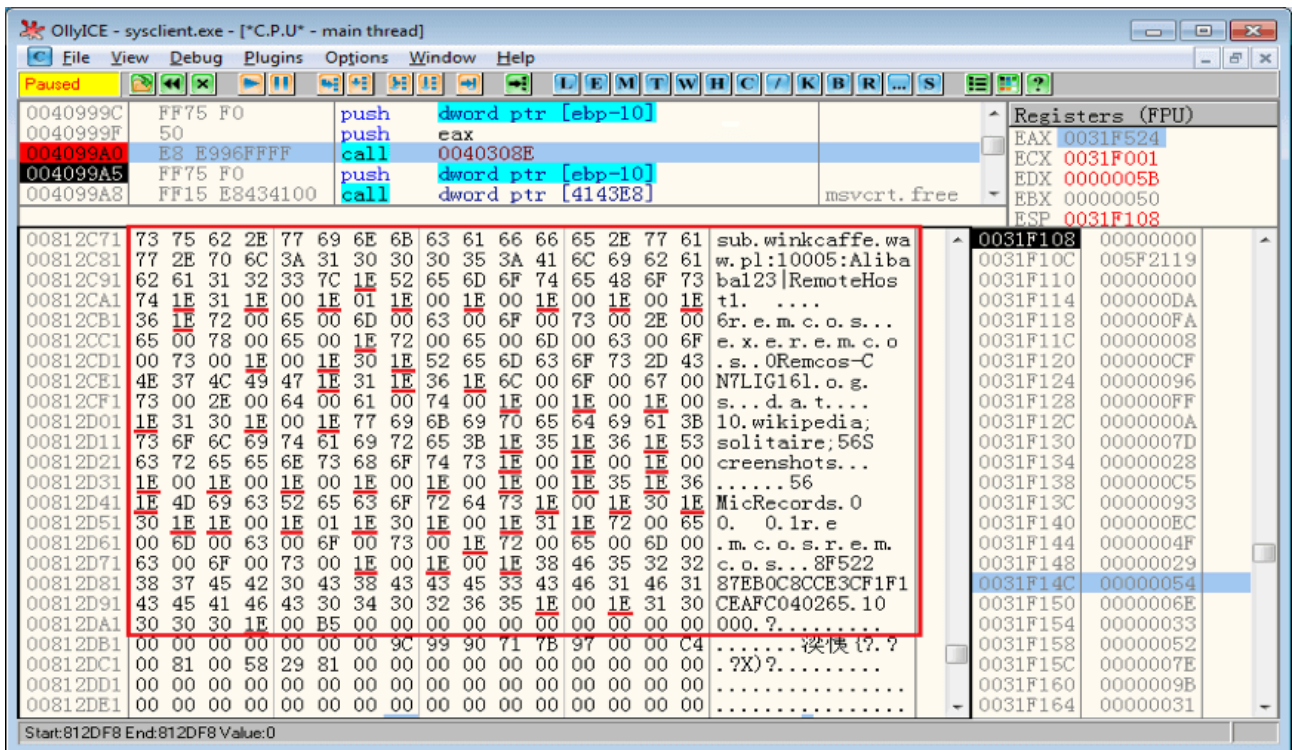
OllyICE - sysclient.exe - [*C.P.U* - main thread]

File View Debug Plugins Options Window Help

Paused

L E M T W H C / K B R ... S

| | | | | |
|---|---|---|---|---|
| 0040999C | FF75 F0 | push | dword ptr [ebp-10] | |
| 0040999F | 50 | push | eax | |
| 004099A0 | E8 E996FFFF | call | 0040308E | |
| 004099A5 | FF75 F0 | push | dword ptr [ebp-10] | |
| 004099A8 | FF15 E8434100 | call | dword ptr [4143E8] | msvcrt.free |

Registers (FPU)
EAX 0031F524
ECX 0031F001
EDX 0000005B
EBX 00000050
ESP 0031F108

| | | |
|---|---|---|
| 00812C71 | 73 75 62 2E 77 69 6E 6B 63 61 66 66 65 2E 77 61 | sub.winkcaffe.wa |
| 00812C81 | 77 2E 70 6C 3A 31 30 30 30 35 3A 41 6C 69 62 61 | w.pl:10005:Aliba |
| 00812C91 | 62 61 31 32 33 7C 1E 52 65 6D 6F 74 65 48 6F 73 | ba123\|RemoteHos |
| 00812CA1 | 74 1E 31 1E 00 1E 01 1E 00 1E 00 1E 00 1E 00 1E | t1. .... |
| 00812CB1 | 36 1E 72 00 65 00 6D 00 63 00 6F 00 73 00 2E 00 | 6r.e.m.c.o.s... |
| 00812CC1 | 65 00 78 00 65 00 1E 72 00 65 00 6D 00 63 00 6F | e.x.e.r.e.m.c.o |
| 00812CD1 | 00 73 00 1E 00 1E 30 1E 52 65 6D 63 6F 73 2D 43 | .s..0Remcos-C |
| 00812CE1 | 4E 37 4C 49 47 1E 31 1E 36 1E 6C 00 6F 00 67 00 | N7LIG161.o.g. |
| 00812CF1 | 73 00 2E 00 64 00 61 00 74 00 1E 00 1E 00 1E 00 | s...d.a.t.... |
| 00812D01 | 1E 31 30 1E 00 1E 77 69 6B 69 70 65 64 69 61 3B | 10.wikipedia; |
| 00812D11 | 73 6F 6C 69 74 61 69 72 65 3B 1E 35 1E 36 1E 53 | solitaire;56S |
| 00812D21 | 63 72 65 65 6E 73 68 6F 74 73 1E 00 1E 00 1E 00 | creenshots... |
| 00812D31 | 1E 00 1E 00 1E 00 1E 00 1E 00 1E 00 1E 35 1E 36 | ......56 |
| 00812D41 | 1E 4D 69 63 52 65 63 6F 72 64 73 1E 00 1E 30 1E | MicRecords.0 |
| 00812D51 | 30 1E 1E 00 1E 01 1E 30 1E 00 1E 31 1E 72 00 65 | 0. 0.1r.e |
| 00812D61 | 00 6D 00 63 00 6F 00 73 00 1E 72 00 65 00 6D 00 | .m.c.o.s.r.e.m. |
| 00812D71 | 63 00 6F 00 73 00 1E 00 1E 00 1E 38 46 35 32 32 | c.o.s...8F522 |
| 00812D81 | 38 37 45 42 30 43 38 43 43 45 33 43 46 31 46 31 | 87EB0C8CCE3CF1F1 |
| 00812D91 | 43 45 41 46 43 30 34 30 32 36 35 1E 00 1E 31 30 | CEAFC040265.10 |
| 00812DA1 | 30 30 30 1E 00 B5 00 00 00 00 00 00 00 00 00 00 | 000.?......... |
| 00812DB1 | 00 00 00 00 00 00 00 9C 99 90 71 7B 97 00 00 C4 | .......溌悏{?.? |
| 00812DC1 | 00 81 00 58 29 81 00 00 00 00 00 00 00 00 00 00 | .?X)?......... |
| 00812DD1 | 00 00 00 00 00 00 00 00 00 00 00 00 00 00 00 00 | ................ |
| 00812DE1 | 00 00 00 00 00 00 00 00 00 00 00 00 00 00 00 00 | ................ |

| | |
|---|---|
| 0031F108 | 00000000 |
| 0031F10C | 005F2119 |
| 0031F110 | 00000000 |
| 0031F114 | 000000DA |
| 0031F118 | 000000FA |
| 0031F11C | 00000008 |
| 0031F120 | 000000CF |
| 0031F124 | 00000096 |
| 0031F128 | 000000FF |
| 0031F12C | 0000000A |
| 0031F130 | 0000007D |
| 0031F134 | 00000028 |
| 0031F138 | 000000C5 |
| 0031F13C | 00000093 |
| 0031F140 | 000000EC |
| 0031F144 | 0000004F |
| 0031F148 | 00000029 |
| 0031F14C | 00000054 |
| 0031F150 | 0000006E |
| 0031F154 | 00000033 |
| 0031F158 | 00000052 |
| 0031F15C | 0000007E |
| 0031F160 | 0000009B |
| 0031F164 | 00000031 |

Start:812DF8 End:812DF8 Value:0